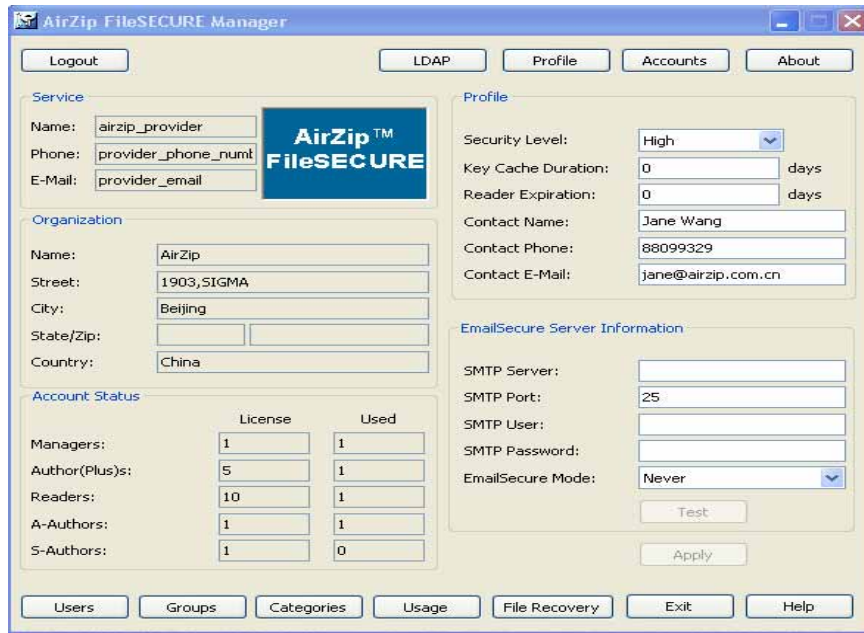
AirZip FileSECURE Manager

Logout

LDAP

Profile

Accounts

About

Service

Name: airzip_provider

Phone: provider_phone_numt

E-Mail: provider_email

AirZip™ FileSECURE

Organization

| | | |
|---|---|---|
| Name: | AirZip | |
| Street: | 1903,SIGMA | |
| City: | Beijing | |
| State/Zip: | | |
| Country: | China | |

Account Status

| | License | Used |
|---|---|---|
| Managers: | 1 | 1 |
| Author(Plus)s: | 5 | 1 |
| Readers: | 10 | 1 |
| A-Authors: | 1 | 1 |
| S-Authors: | 1 | 0 |

Profile

Security Level: High

Key Cache Duration: 0 days

Reader Expiration: 0 days

Contact Name: Jane Wang

Contact Phone: 88099329

Contact E-Mail: jane@airzip.com.cn

EmailSecure Server Information

SMTP Server:

SMTP Port: 25

SMTP User:

SMTP Password:

EmailSecure Mode: Never

Test

Apply

Users

Groups

Categories

Usage

File Recovery

Exit

Help